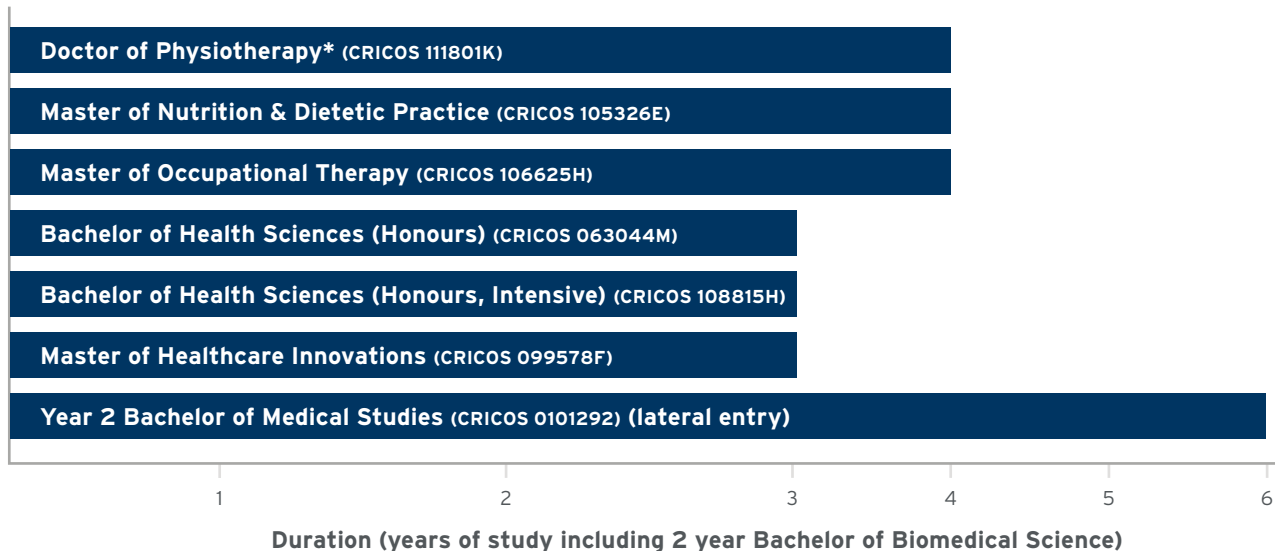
Doctor of Physiotherapy* (CRICOS 111801K)

Master of Nutrition & Dietetic Practice (CRICOS 105326E)

Master of Occupational Therapy (CRICOS 106625H)

Bachelor of Health Sciences (Honours) (CRICOS 063044M)

Bachelor of Health Sciences (Honours, Intensive) (CRICOS 108815H)

Master of Healthcare Innovations (CRICOS 099578F)

Year 2 Bachelor of Medical Studies (CRICOS 0101292) (lateral entry)

1 2 3 4 5 6

Duration (years of study including 2 year Bachelor of Biomedical Science)